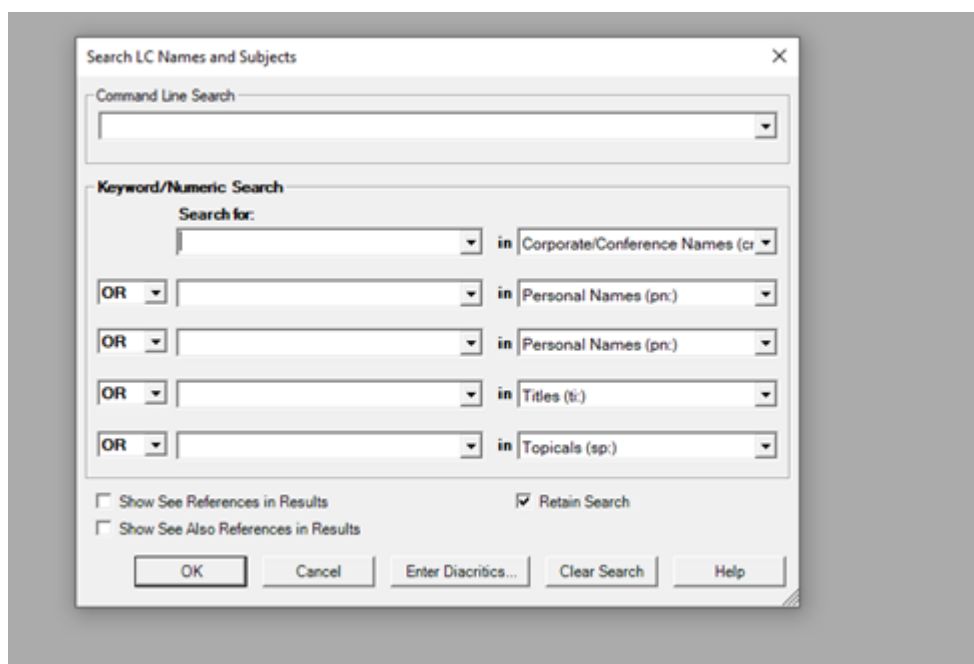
Search LC Names and Subjects

Command Line Search

Keyword/Numeric Search

Search for:

in Corporate/Conference Names (cr

OR in Personal Names (pn:)

OR in Personal Names (pn:)

OR in Titles (ti:)

OR in Topicals (sp:)

Show See References in Results

Retain Search

Show See Also References in Results

OK

Cancel

Enter Diacritics...

Clear Search

Help